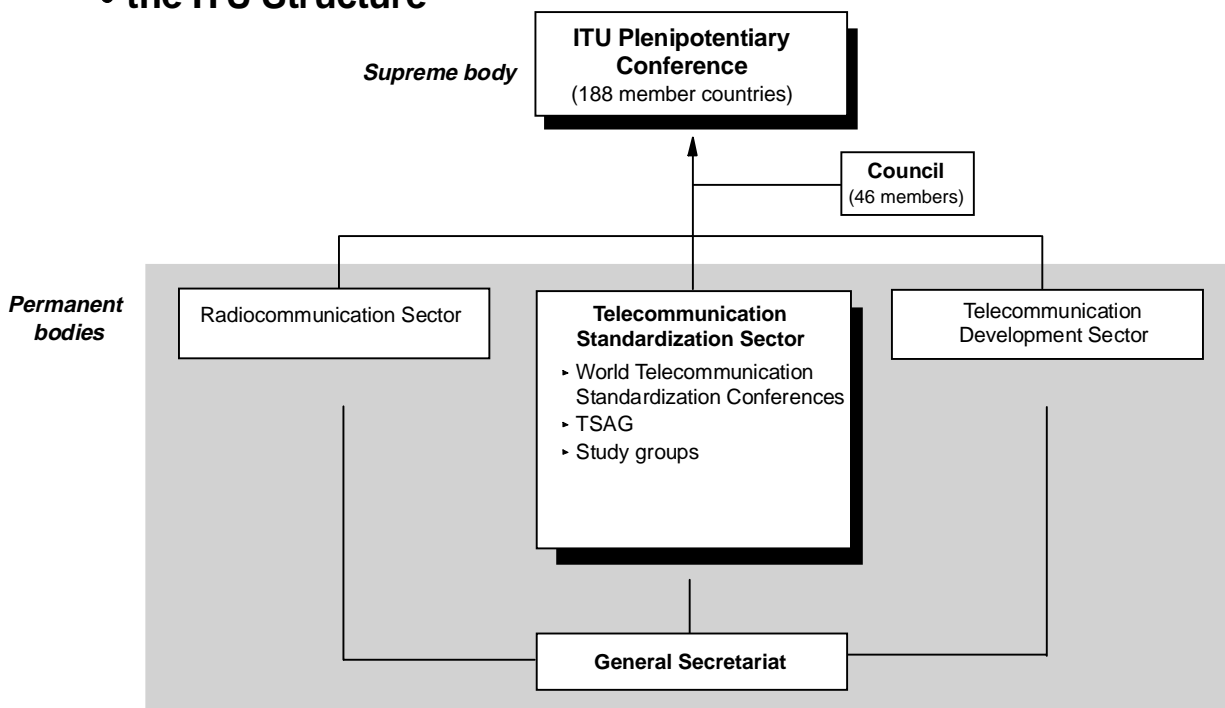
• the ITU Structure

Supreme body

ITU Plenipotentiary Conference
(188 member countries)

Council
(46 members)

Permanent bodies

Radiocommunication Sector

Telecommunication Standardization Sector
‣ World Telecommunication Standardization Conferences
‣ TSAG
‣ Study groups

Telecommunication Development Sector

General Secretariat